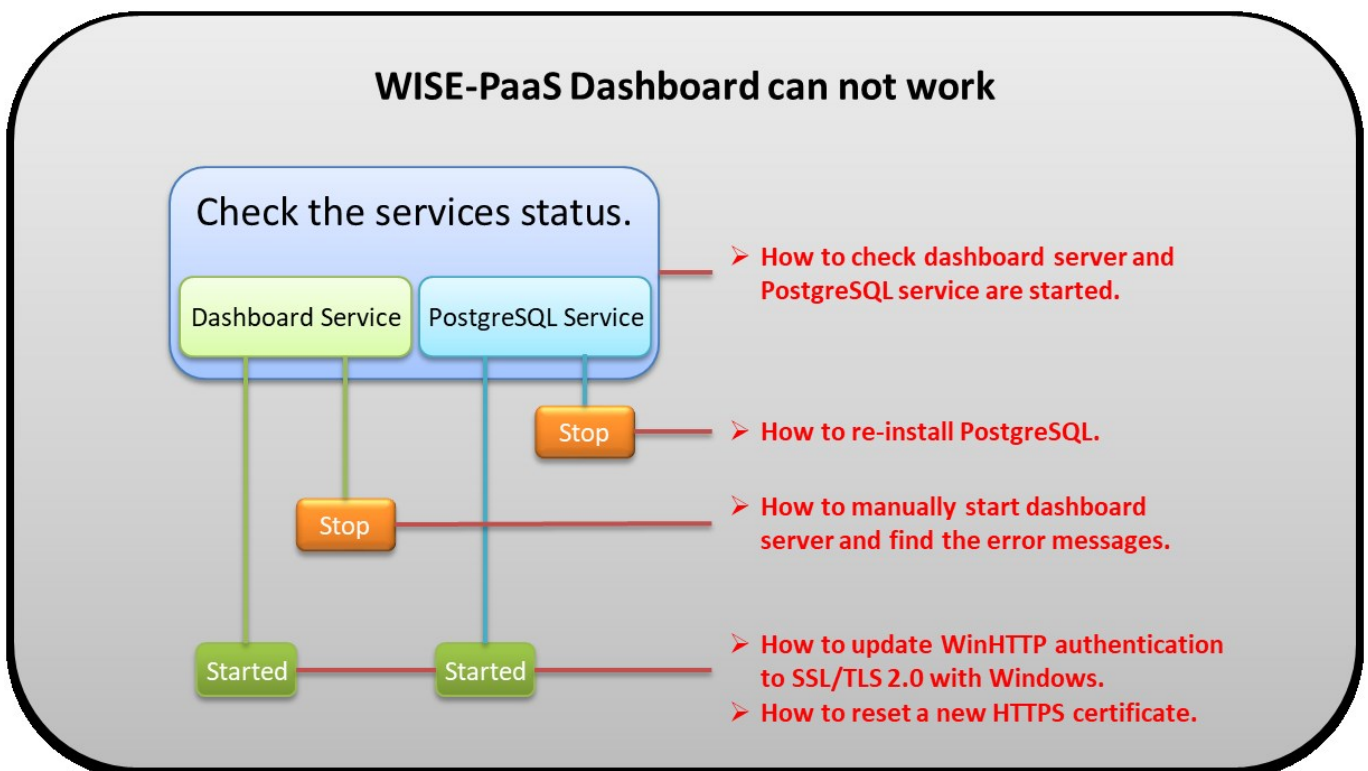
WISE-PaaS Dashboard can not work

Check the services status.

Dashboard Service

PostgreSQL Service

➢ How to check dashboard server and PostgreSQL service are started.

Stop

➢ How to re-install PostgreSQL.

Stop

➢ How to manually start dashboard server and find the error messages.

Started

Started

➢ How to update WinHTTP authentication to SSL/TLS 2.0 with Windows.

➢ How to reset a new HTTPS certificate.